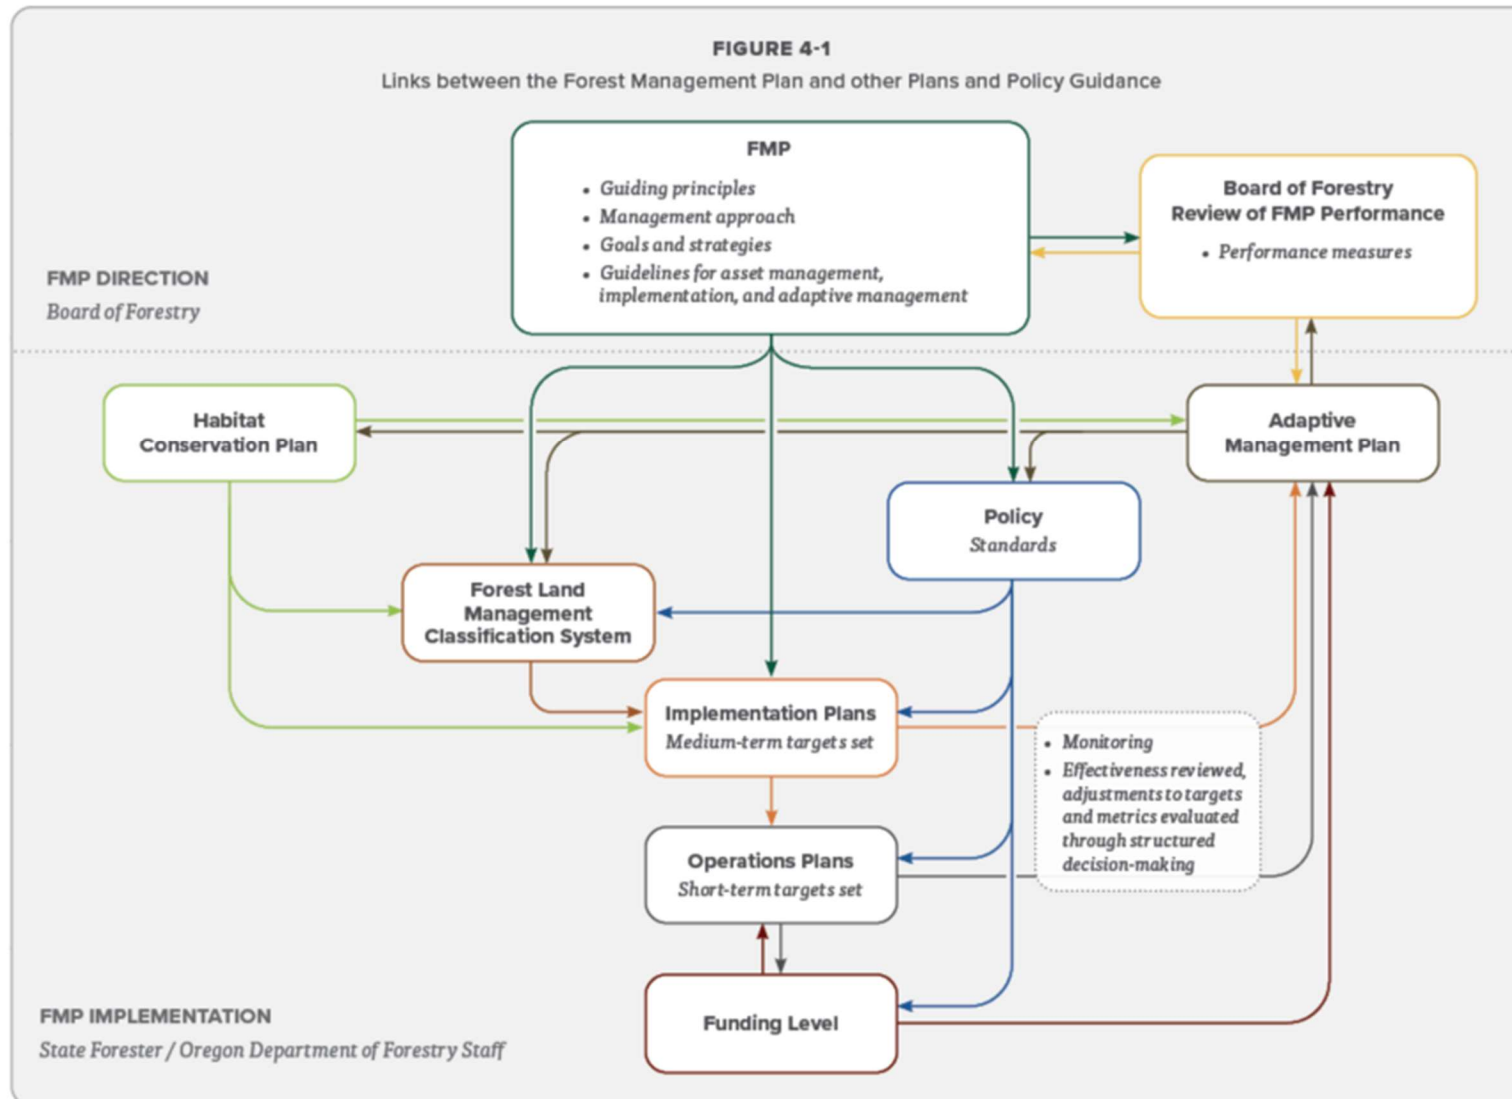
FIGURE 4-1
Links between the Forest Management Plan and other Plans and Policy Guidance

FMP
• Guiding principles
• Management approach
• Goals and strategies
• Guidelines for asset management, implementation, and adaptive management

Board of Forestry Review of FMP Performance
• Performance measures

FMP DIRECTION
Board of Forestry

Habitat Conservation Plan

Adaptive Management Plan

Policy
Standards

Forest Land Management Classification System

Implementation Plans
Medium-term targets set

• Monitoring
• Effectiveness reviewed, adjustments to targets and metrics evaluated through structured decision-making

Operations Plans
Short-term targets set

Funding Level

FMP IMPLEMENTATION
State Forester / Oregon Department of Forestry Staff